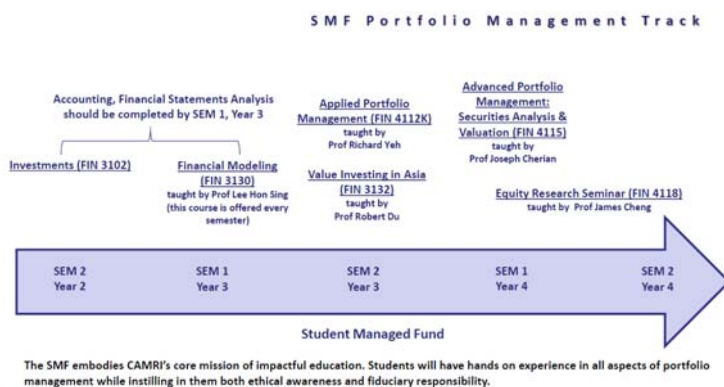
SMF Portfolio Management Track

Accounting, Financial Statements Analysis should be completed by SEM 1, Year 3

Investments (FIN 3102)

Financial Modeling (FIN 3130)
taught by Prof Lee Hon Sing
(this course is offered every semester)

Applied Portfolio Management (FIN 4112K)
taught by
Prof Richard Yeh

Value Investing in Asia (FIN 3132)
taught by
Prof Robert Du

Advanced Portfolio Management: Securities Analysis & Valuation (FIN 4115)
taught by
Prof Joseph Cherian

Equity Research Seminar (FIN 4118)
taught by Prof James Cheng

SEM 2
Year 2

SEM 1
Year 3

SEM 2
Year 3

SEM 1
Year 4

SEM 2
Year 4

Student Managed Fund

The SMF embodies CAMRI's core mission of impactful education. Students will have hands on experience in all aspects of portfolio management while instilling in them both ethical awareness and fiduciary responsibility.